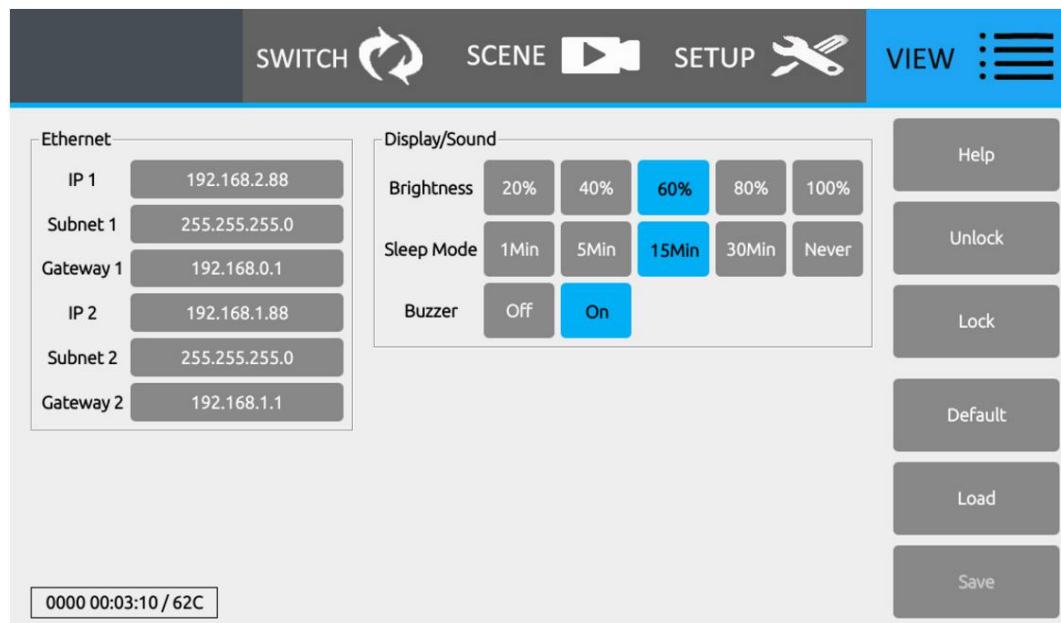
SWITCH SCENE SETUP VIEW

Ethernet

| IP 1 | 192.168.2.88 |
|---|---|
| Subnet 1 | 255.255.255.0 |
| Gateway 1 | 192.168.0.1 |
| IP 2 | 192.168.1.88 |
| Subnet 2 | 255.255.255.0 |
| Gateway 2 | 192.168.1.1 |

Display/Sound

| Brightness | 20% | 40% | 60% | 80% | 100% |
|---|---|---|---|---|---|
| Sleep Mode | 1Min | 5Min | 15Min | 30Min | Never |
| Buzzer | Off | On | | | |

Help

Unlock

Lock

Default

Load

Save

0000 00:03:10 / 62C